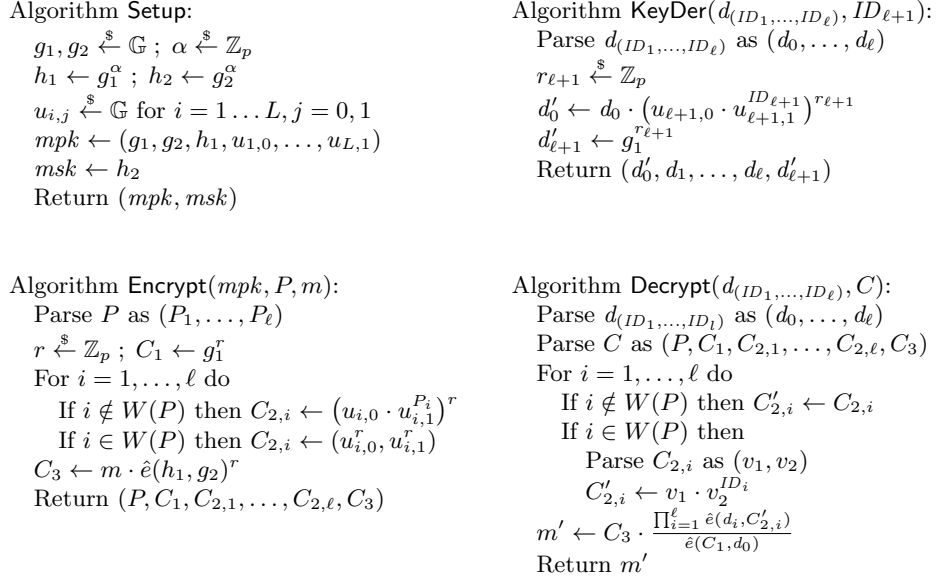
Algorithm Setup:
$g_1, g_2 \xleftarrow{\$} \mathbb{G}$ ; $\alpha \xleftarrow{\$} \mathbb{Z}_p$
$h_1 \leftarrow g_1^{\alpha}$ ; $h_2 \leftarrow g_2^{\alpha}$
$u_{i,j} \xleftarrow{\$} \mathbb{G}$ for $i = 1 \ldots L, j = 0, 1$
$mpk \leftarrow (g_1, g_2, h_1, u_{1,0}, \ldots, u_{L,1})$
$msk \leftarrow h_2$
Return $(mpk, msk)$

Algorithm KeyDer$(d_{(ID_1,\ldots,ID_\ell)}, ID_{\ell+1})$:
Parse $d_{(ID_1,\ldots,ID_\ell)}$ as $(d_0, \ldots, d_\ell)$
$r_{\ell+1} \xleftarrow{\$} \mathbb{Z}_p$
$d_0' \leftarrow d_0 \cdot \left(u_{\ell+1,0} \cdot u_{\ell+1,1}^{ID_{\ell+1}}\right)^{r_{\ell+1}}$
$d_{\ell+1}' \leftarrow g_1^{r_{\ell+1}}$
Return $(d_0', d_1, \ldots, d_\ell, d_{\ell+1}')$

Algorithm Encrypt$(mpk, P, m)$:
Parse $P$ as $(P_1, \ldots, P_\ell)$
$r \xleftarrow{\$} \mathbb{Z}_p$ ; $C_1 \leftarrow g_1^r$
For $i = 1, \ldots, \ell$ do
If $i \notin W(P)$ then $C_{2,i} \leftarrow \left(u_{i,0} \cdot u_{i,1}^{P_i}\right)^r$
If $i \in W(P)$ then $C_{2,i} \leftarrow \left(u_{i,0}^r, u_{i,1}^r\right)$
$C_3 \leftarrow m \cdot \hat{e}(h_1, g_2)^r$
Return $(P, C_1, C_{2,1}, \ldots, C_{2,\ell}, C_3)$

Algorithm Decrypt$(d_{(ID_1,\ldots,ID_\ell)}, C)$:
Parse $d_{(ID_1,\ldots,ID_l)}$ as $(d_0, \ldots, d_\ell)$
Parse $C$ as $(P, C_1, C_{2,1}, \ldots, C_{2,\ell}, C_3)$
For $i = 1, \ldots, \ell$ do
If $i \notin W(P)$ then $C_{2,i}' \leftarrow C_{2,i}$
If $i \in W(P)$ then
Parse $C_{2,i}$ as $(v_1, v_2)$
$C_{2,i}' \leftarrow v_1 \cdot v_2^{ID_i}$
$m' \leftarrow C_3 \cdot \frac{\prod_{i=1}^{\ell} \hat{e}(d_i, C_{2,i}')}{\hat{e}(C_1, d_0)}$
Return $m'$